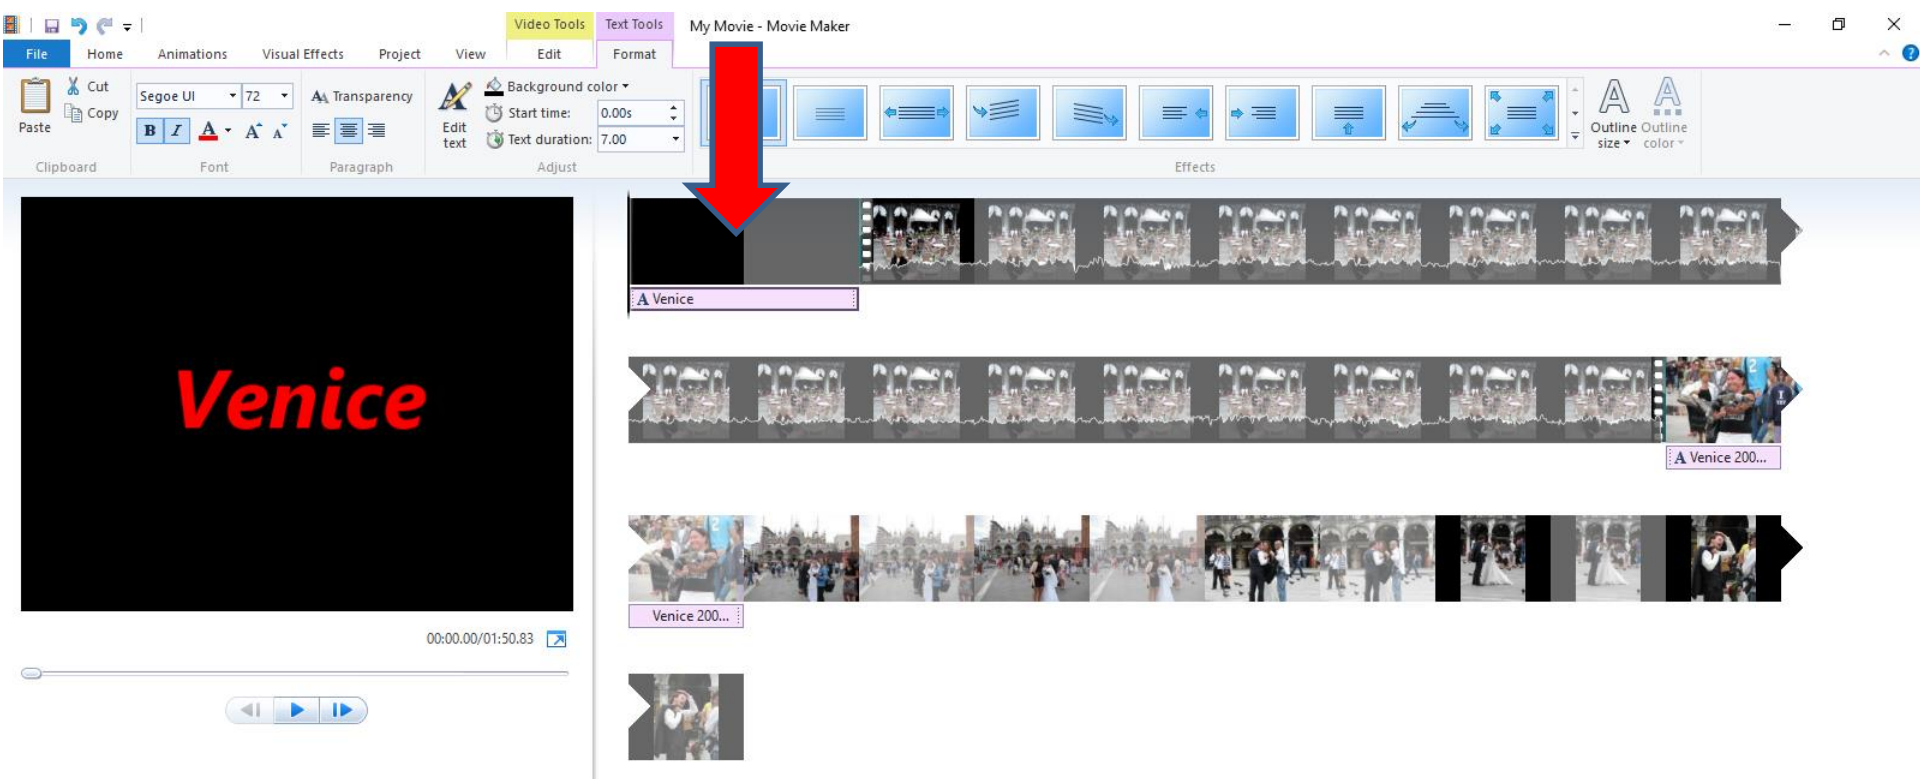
Video Tools Text Tools My Movie - Movie Maker

File Home Animations Visual Effects Project View Edit Format

Paste
Cut
Copy
Clipboard

Segoe UI 72
B I A A A
Font

Transparency
Paragraph

Edit text
Background color
Start time: 0.00s
Text duration: 7.00
Adjust

Effects

Outline size
Outline color

Venice

00:00.00/01:50.83

A Venice

A Venice 200...

Venice 200...